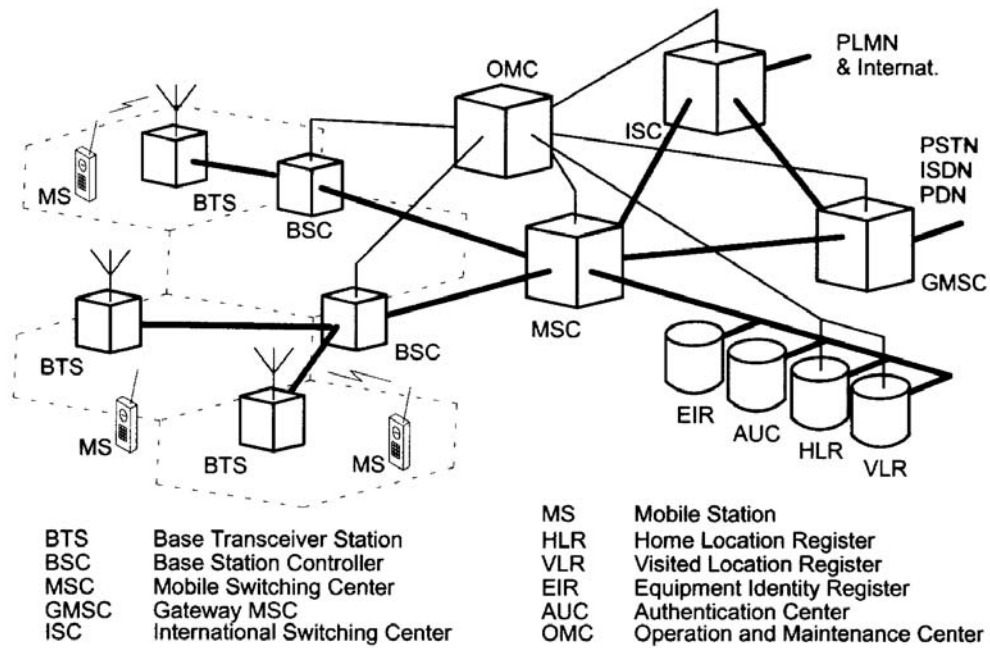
OMC

PLMN & Internat.

ISC

PSTN
ISDN
PDN

MS

BTS

BSC

MSC

GMSC

BTS

BSC

MS

BTS

MS

EIR

AUC

HLR

VLR

| | |
|---|---|
| BTS | Base Transceiver Station |
| BSC | Base Station Controller |
| MSC | Mobile Switching Center |
| GMSC | Gateway MSC |
| ISC | International Switching Center |

| | |
|---|---|
| MS | Mobile Station |
| HLR | Home Location Register |
| VLR | Visited Location Register |
| EIR | Equipment Identity Register |
| AUC | Authentication Center |
| OMC | Operation and Maintenance Center |